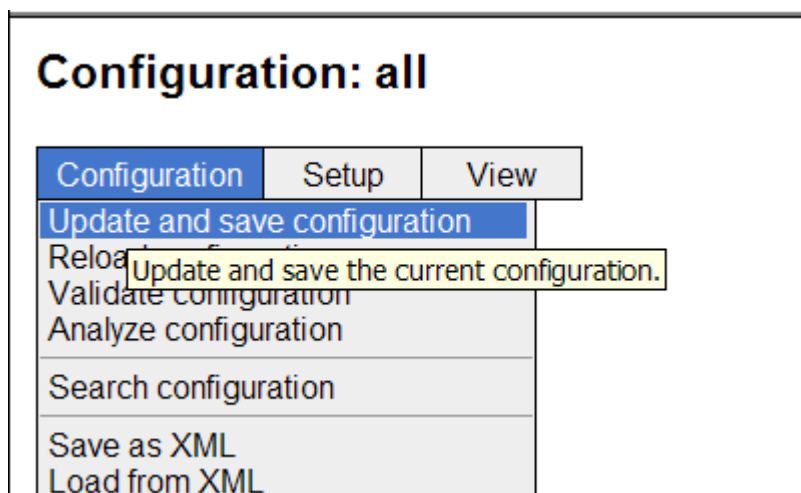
Configuration: all

Configuration
Setup
View

Update and save configuration
Reloa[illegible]
Update and save the current configuration.
Validate configuration
Analyze configuration
Search configuration
Save as XML
Load from XML